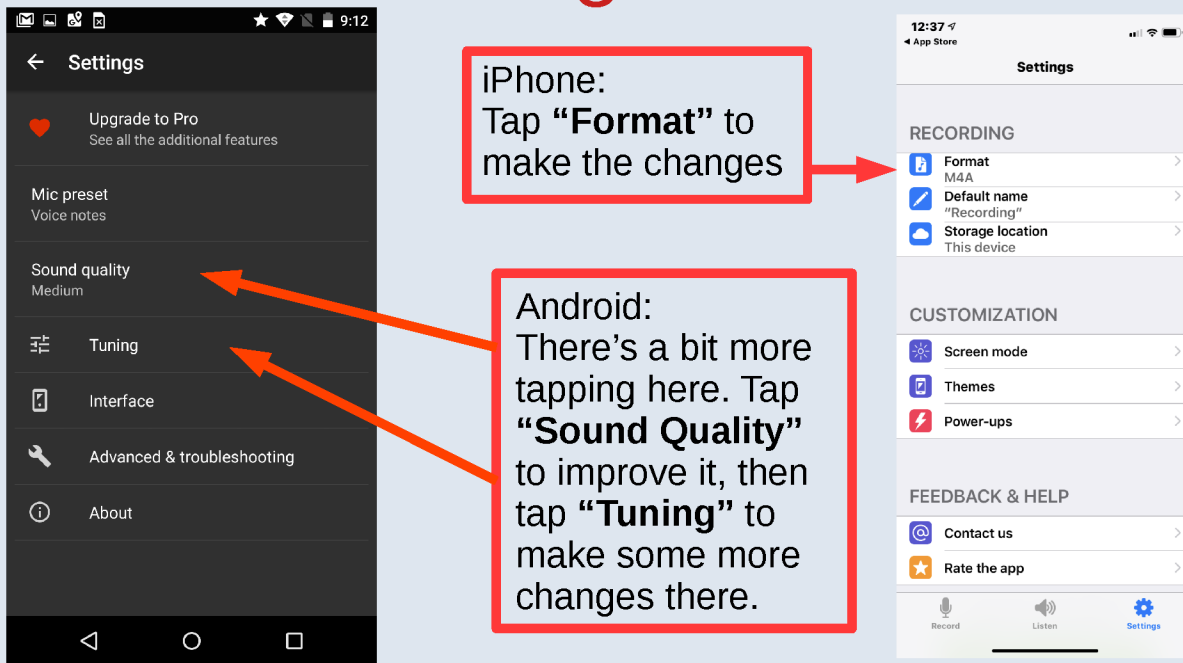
9:12

Settings

Upgrade to Pro
See all the additional features

Mic preset
Voice notes

Sound quality
Medium

Tuning

Interface

Advanced & troubleshooting

About

iPhone:
Tap **“Format”** to make the changes

Android:
There’s a bit more tapping here. Tap **“Sound Quality”** to improve it, then tap **“Tuning”** to make some more changes there.

12:37
◀ App Store

Settings

RECORDING

Format
M4A

Default name
“Recording”

Storage location
This device

CUSTOMIZATION

Screen mode

Themes

Power-ups

FEEDBACK & HELP

Contact us

Rate the app

Record

Listen

Settings